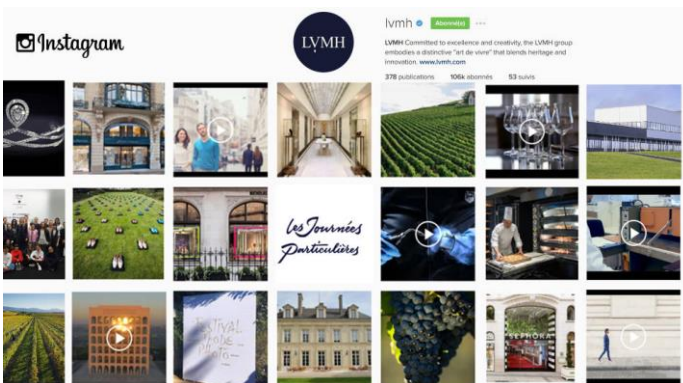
Instagram

LVMH

lvmh Abonné(e) ···

LVMH Committed to excellence and creativity, the LVMH group embodies a distinctive "art de vivre" that blends heritage and innovation. www.lvmh.com

378 publications 106k abonnés 53 suivis

Les Journées Particulières

FESTIVAL MODE PHOTO

SEPHORA